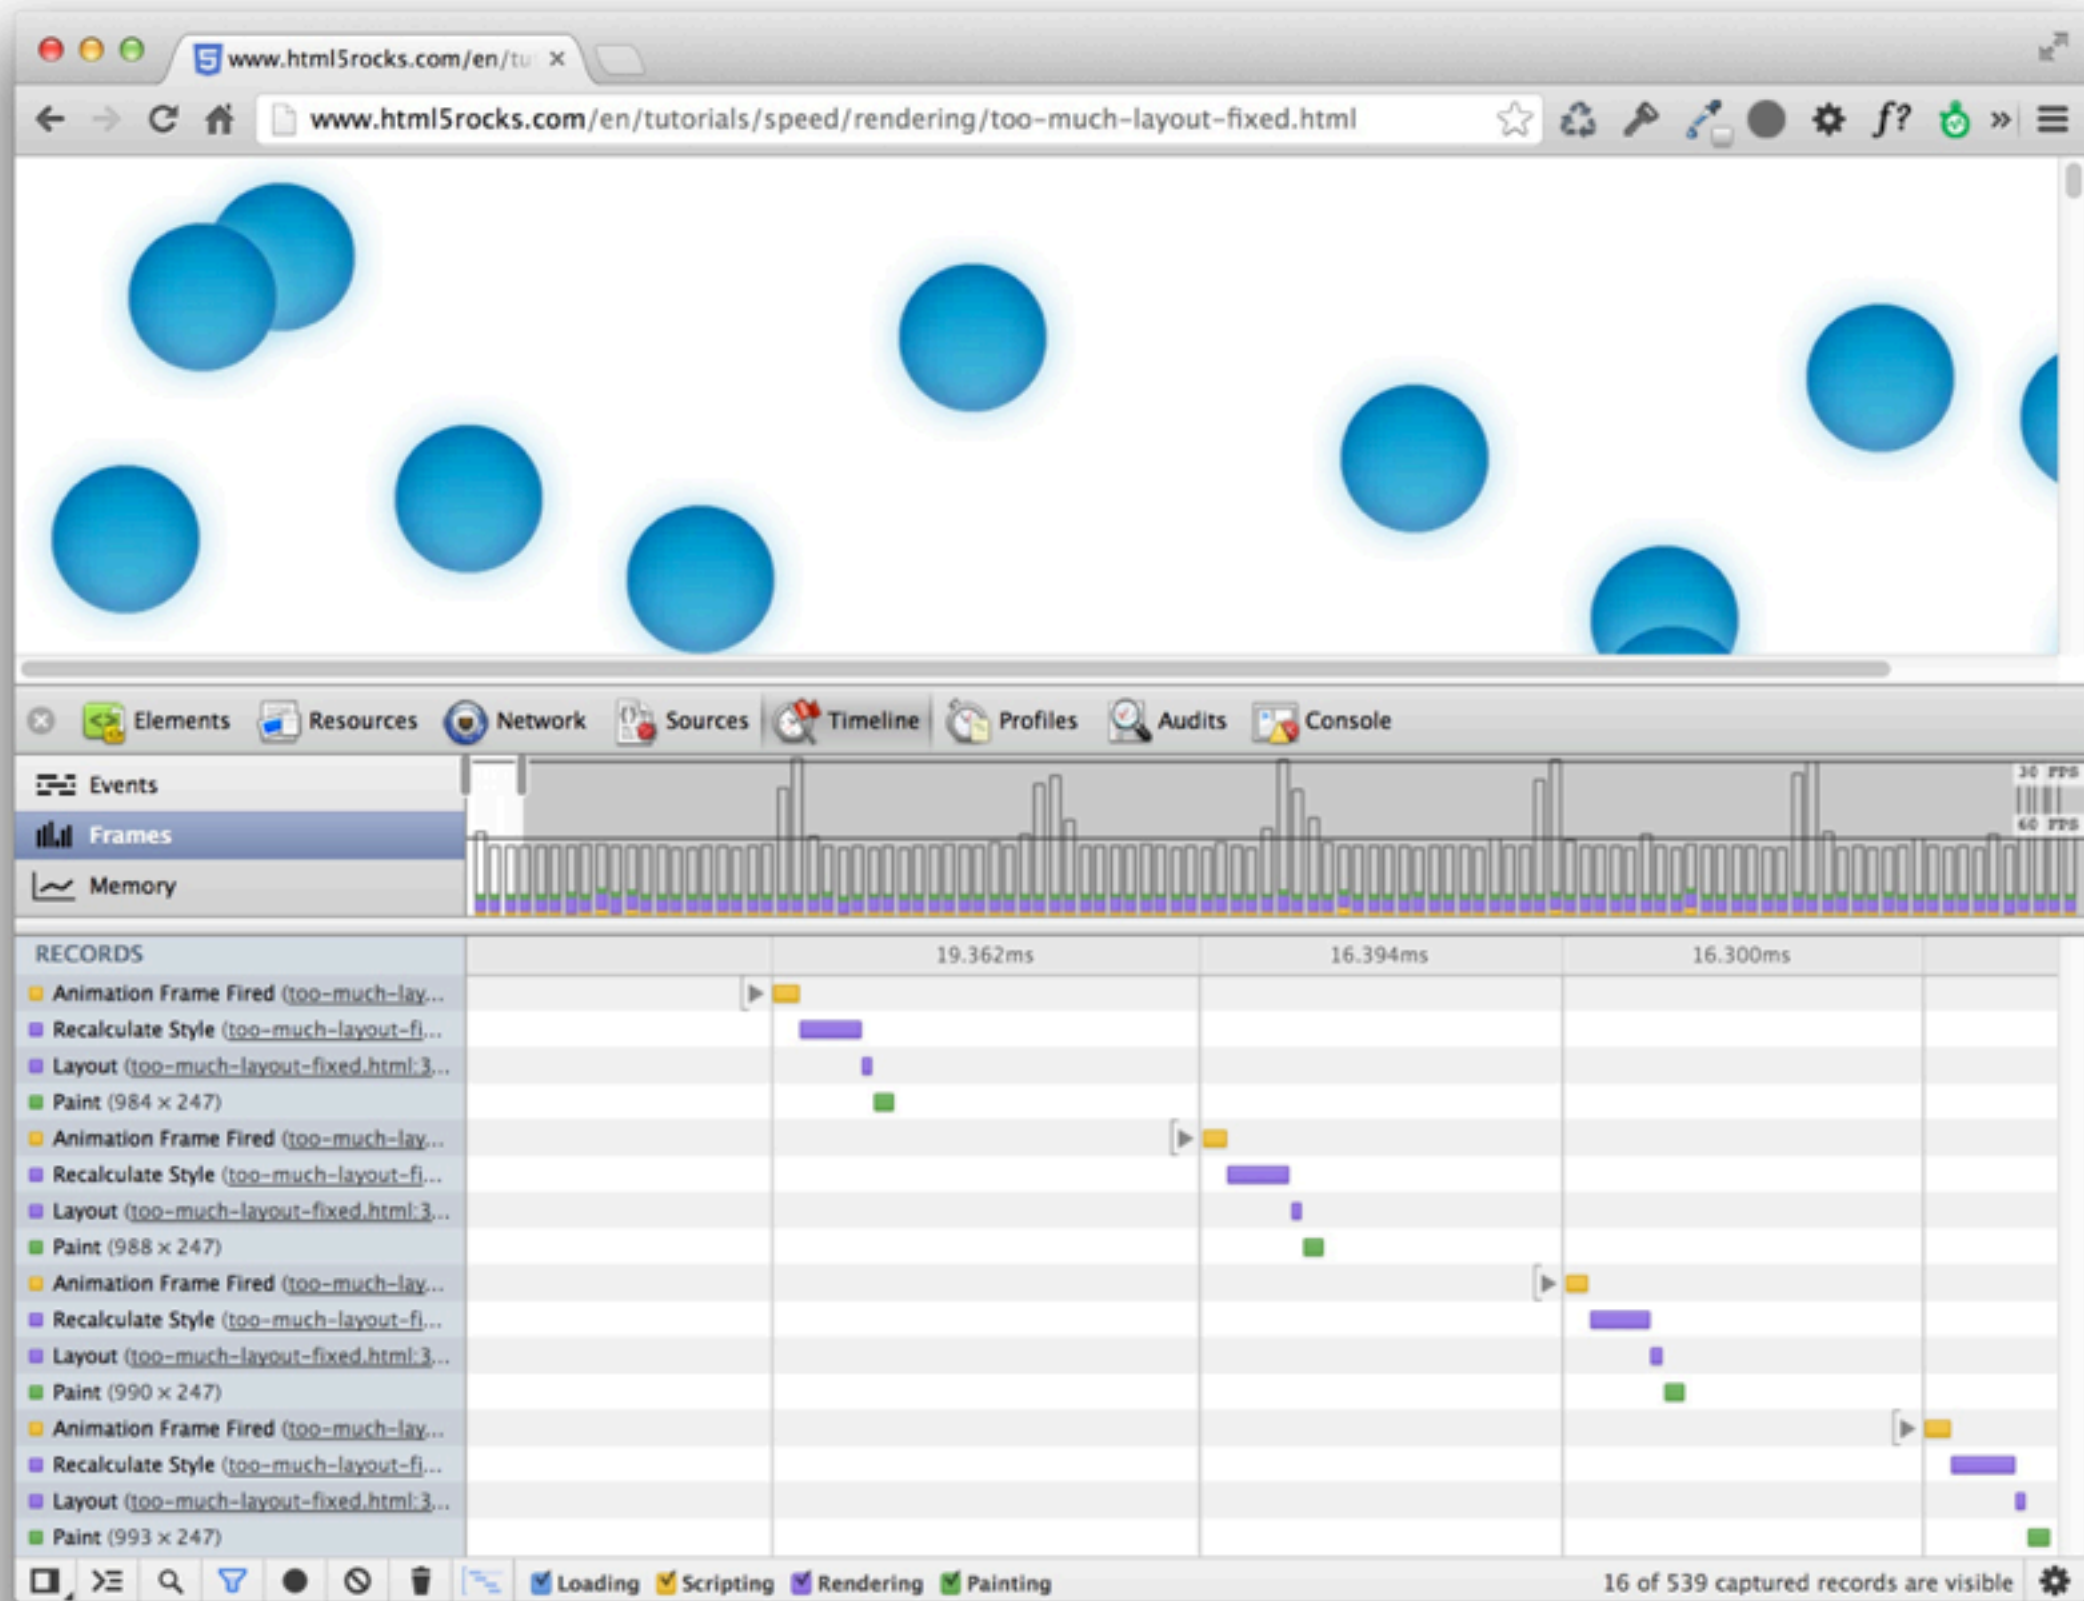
www.html5rocks.com/en/tu ×

www.html5rocks.com/en/tutorials/speed/rendering/too-much-layout-fixed.html

f?

Elements Resources Network Sources Timeline Profiles Audits Console

Events
Frames
Memory

30 FPS
60 FPS

RECORDS

19.362ms 16.394ms 16.300ms

Animation Frame Fired (too-much-lay...
Recalculate Style (too-much-layout-fi...
Layout (too-much-layout-fixed.html:3...
Paint (984 × 247)
Animation Frame Fired (too-much-lay...
Recalculate Style (too-much-layout-fi...
Layout (too-much-layout-fixed.html:3...
Paint (988 × 247)
Animation Frame Fired (too-much-lay...
Recalculate Style (too-much-layout-fi...
Layout (too-much-layout-fixed.html:3...
Paint (990 × 247)
Animation Frame Fired (too-much-lay...
Recalculate Style (too-much-layout-fi...
Layout (too-much-layout-fixed.html:3...
Paint (993 × 247)

Loading Scripting Rendering Painting 16 of 539 captured records are visible